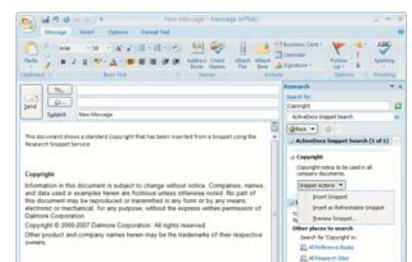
New Message - Message (HTML)

Message Insert Options Format Text

Paste
Clipboard
Basic Text
Address Book Check Names
Names
Attach File Attach Item
Include
Business Card
Calendar
Signature
Follow Up
Options
Spelling
Proofing

To...
Cc...
Send
Subject: New Message

This document shows a standard Copyright that has been inserted from a snippet using the Research Snippet Service

Copyright
Information in this document is subject to change without notice. Companies, names, and data used in examples herein are fictitious unless otherwise noted. No part of this document may be reproduced or transmitted in any form or by any means, electronic or mechanical, for any purpose, without the express written permission of Dalmore Corporation.
Copyright © 2000-2007 Dalmore Corporation. All rights reserved.
Other product and company names herein may be the trademarks of their respective owners.

Research
Search for:
Copyright
ActiveDocs Snippet Search
Back
ActiveDocs Snippet Search (1 of 1)
Copyright
Copyright notice to be used in all company documents.
Snippet Actions
Insert Snippet
Insert as Refreshable Snippet
Preview Snippet...
Other places to search
Search for 'Copyright' in:
All Reference Books
All Research Sites